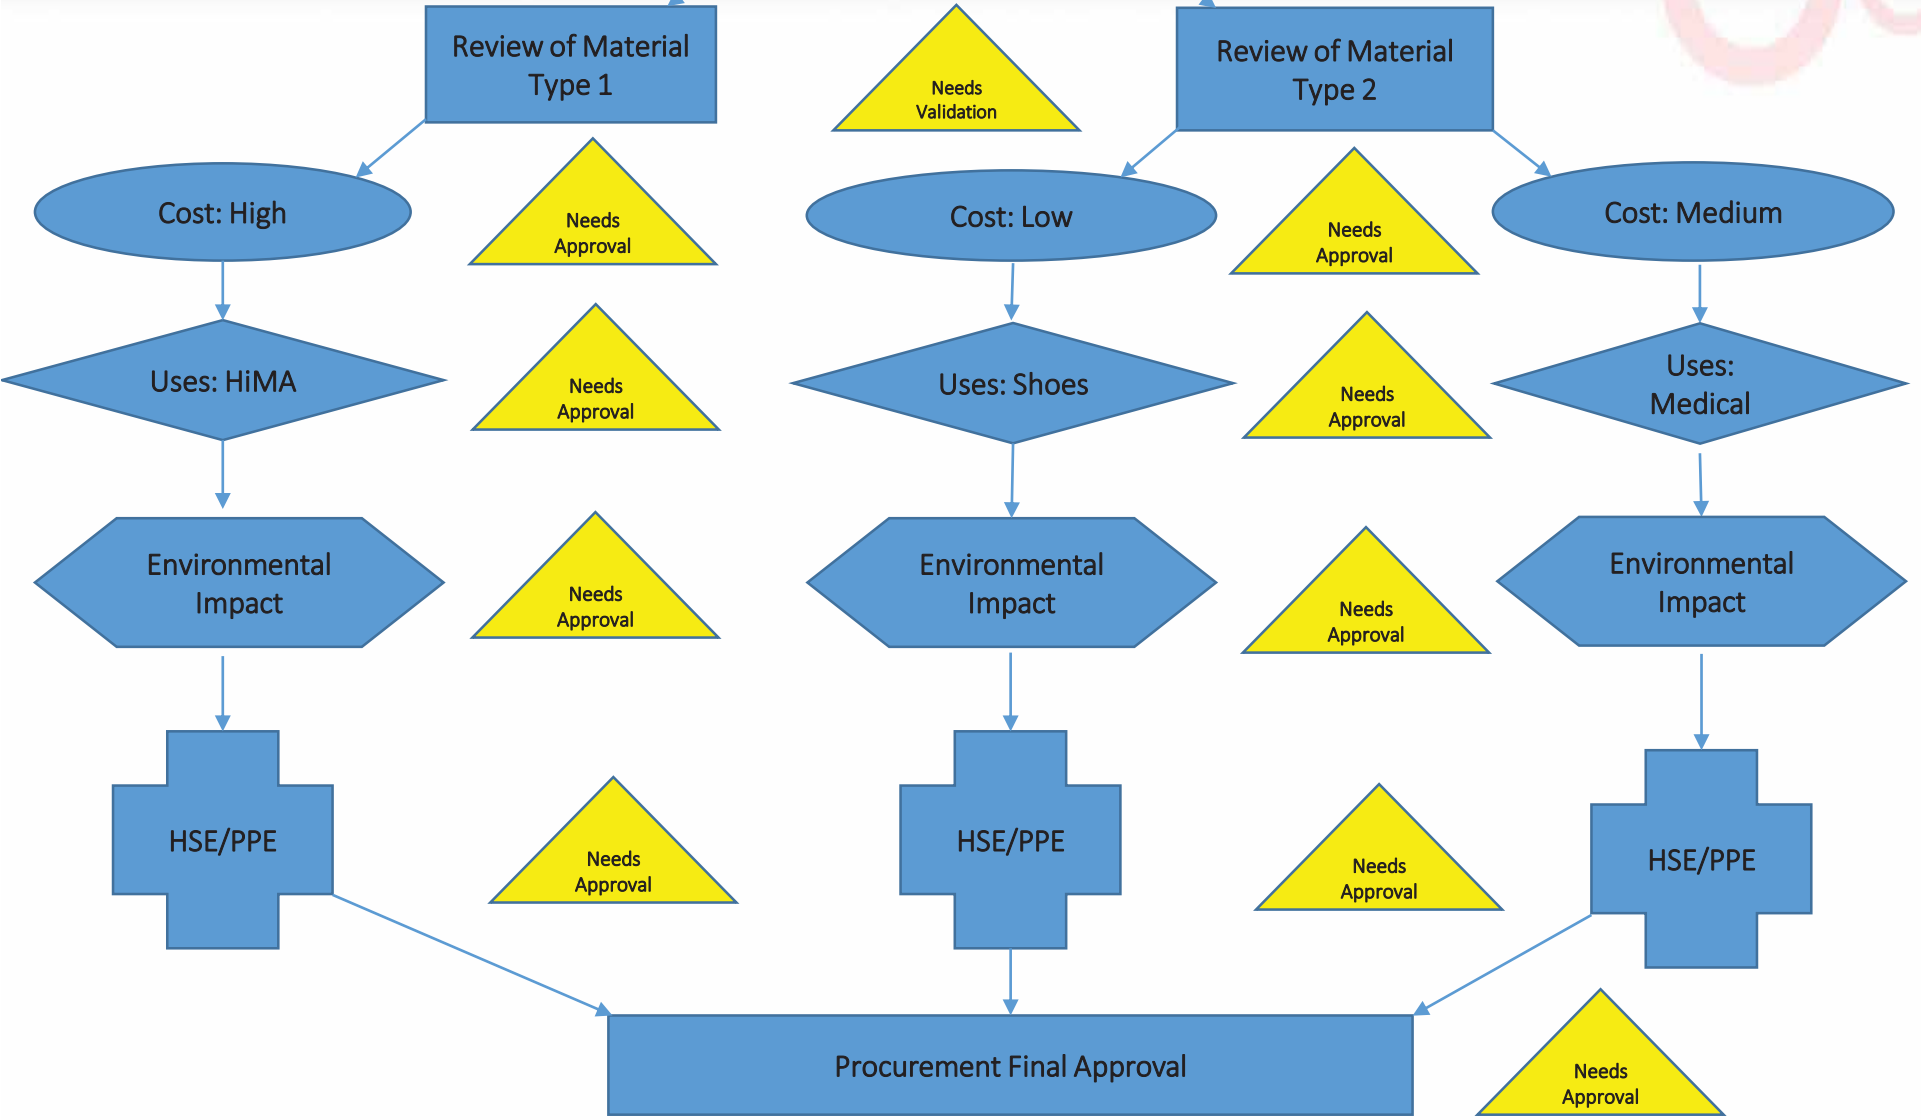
Review of Material Type 1

Needs Validation

Review of Material Type 2

Cost: High

Needs Approval

Cost: Low

Needs Approval

Cost: Medium

Uses: HiMA

Needs Approval

Uses: Shoes

Needs Approval

Uses: Medical

Environmental Impact

Needs Approval

Environmental Impact

Needs Approval

Environmental Impact

HSE/PPE

Needs Approval

HSE/PPE

Needs Approval

HSE/PPE

Procurement Final Approval

Needs Approval